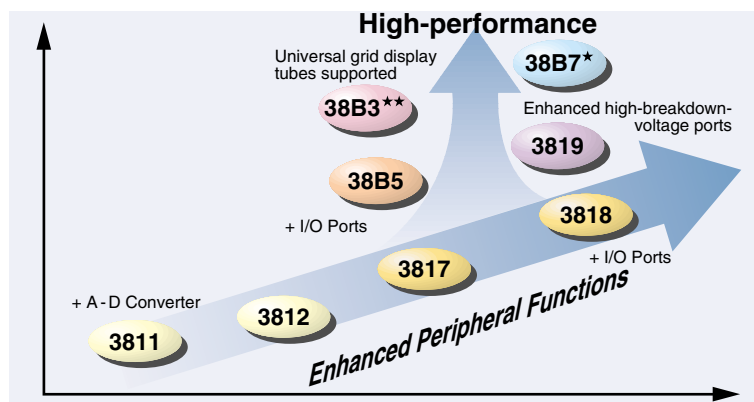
High-performance

Universal grid display tubes supported

38B7★

38B3★★

Enhanced high-breakdown-voltage ports

3819

38B5

+ I/O Ports

3818

3817

+ I/O Ports

+ A - D Converter

3812

3811

Enhanced Peripheral Functions